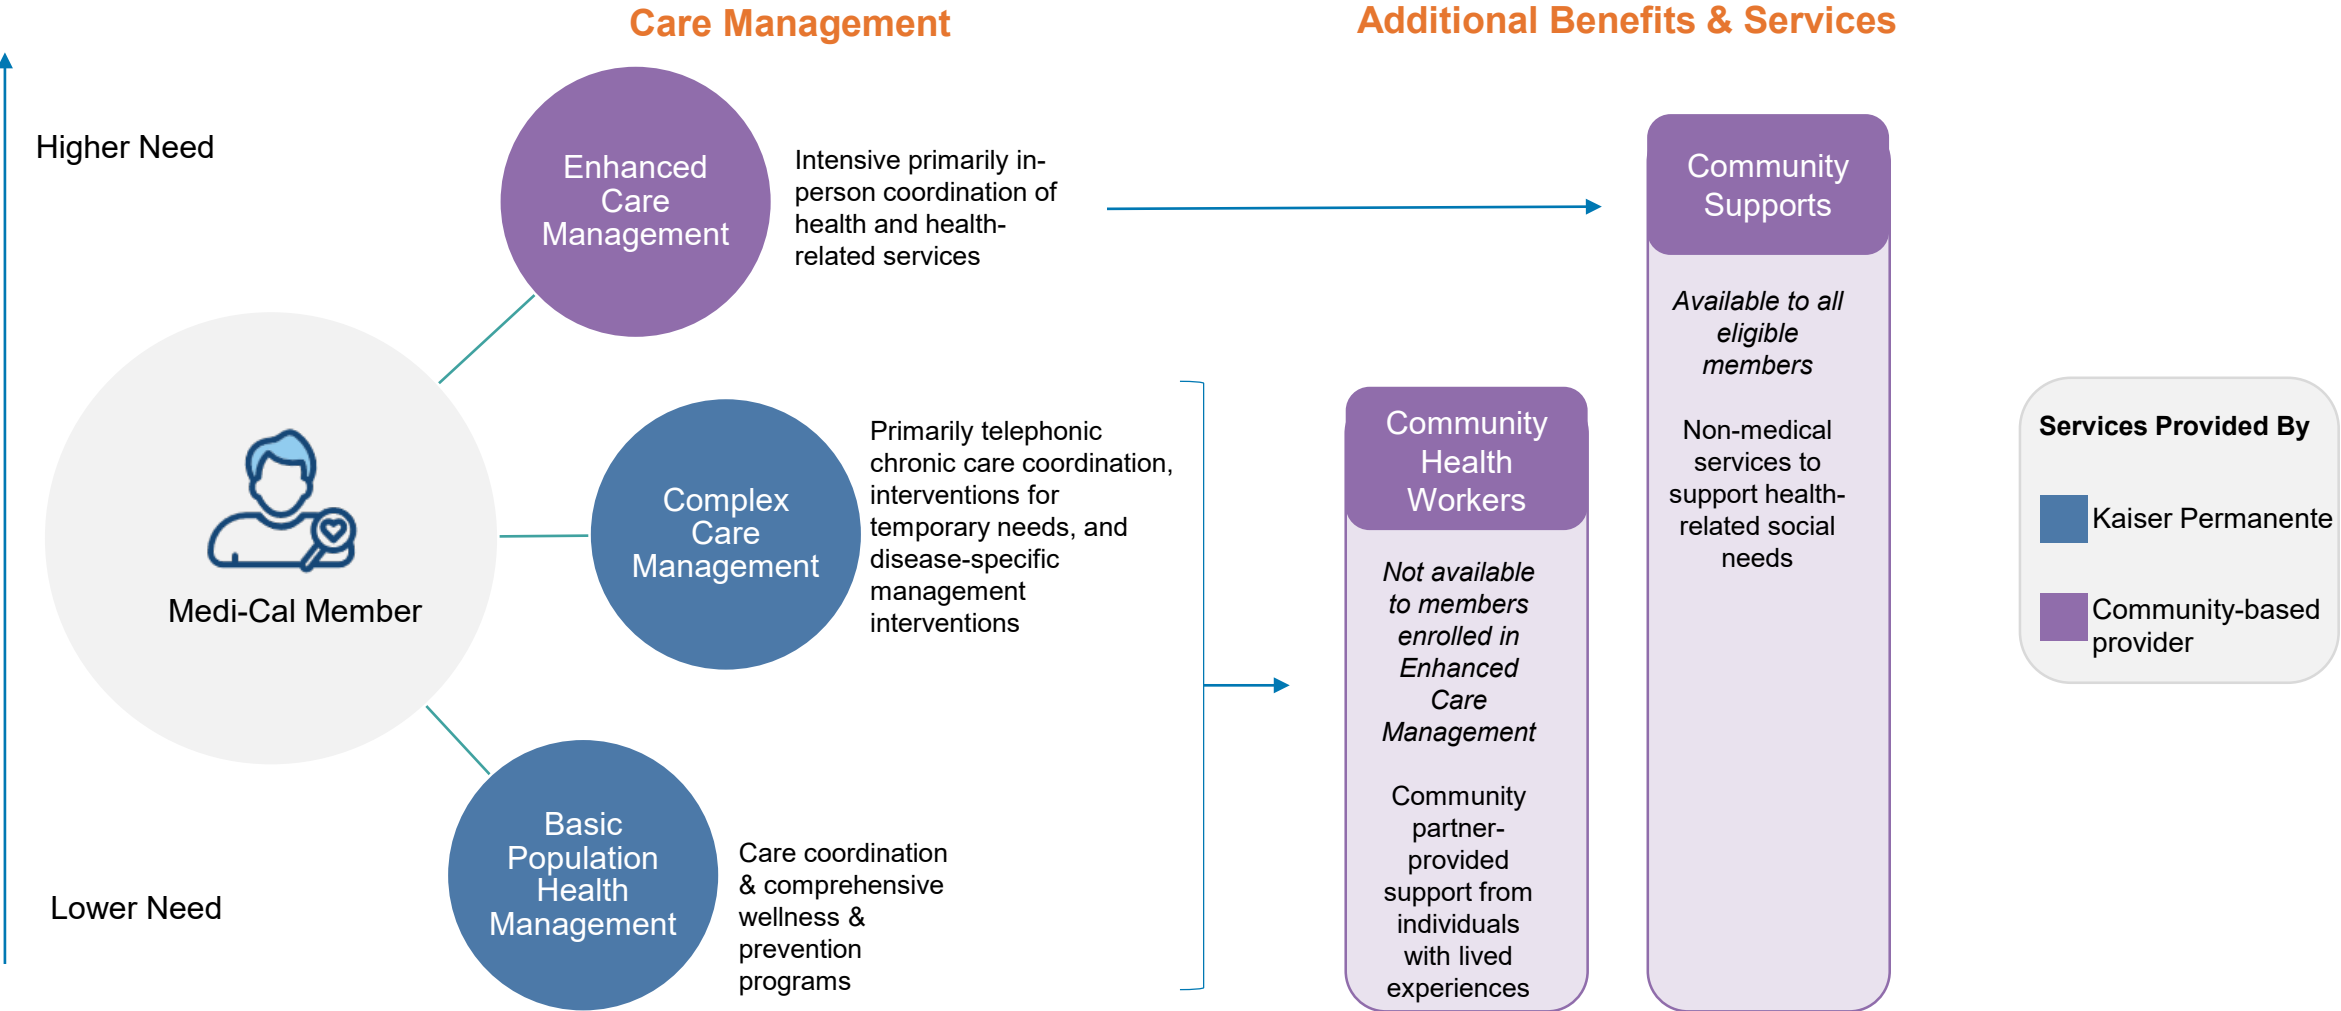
Care Management

Additional Benefits & Services

Higher Need

Lower Need

Medi-Cal Member

Enhanced Care Management

Intensive primarily in-person coordination of health and health-related services

Complex Care Management

Primarily telephonic chronic care coordination, interventions for temporary needs, and disease-specific management interventions

Basic Population Health Management

Care coordination & comprehensive wellness & prevention programs

Community Supports

*Available to all eligible members*

Non-medical services to support health-related social needs

Community Health Workers

*Not available to members enrolled in Enhanced Care Management*

Community partner-provided support from individuals with lived experiences

**Services Provided By**

Kaiser Permanente

Community-based provider